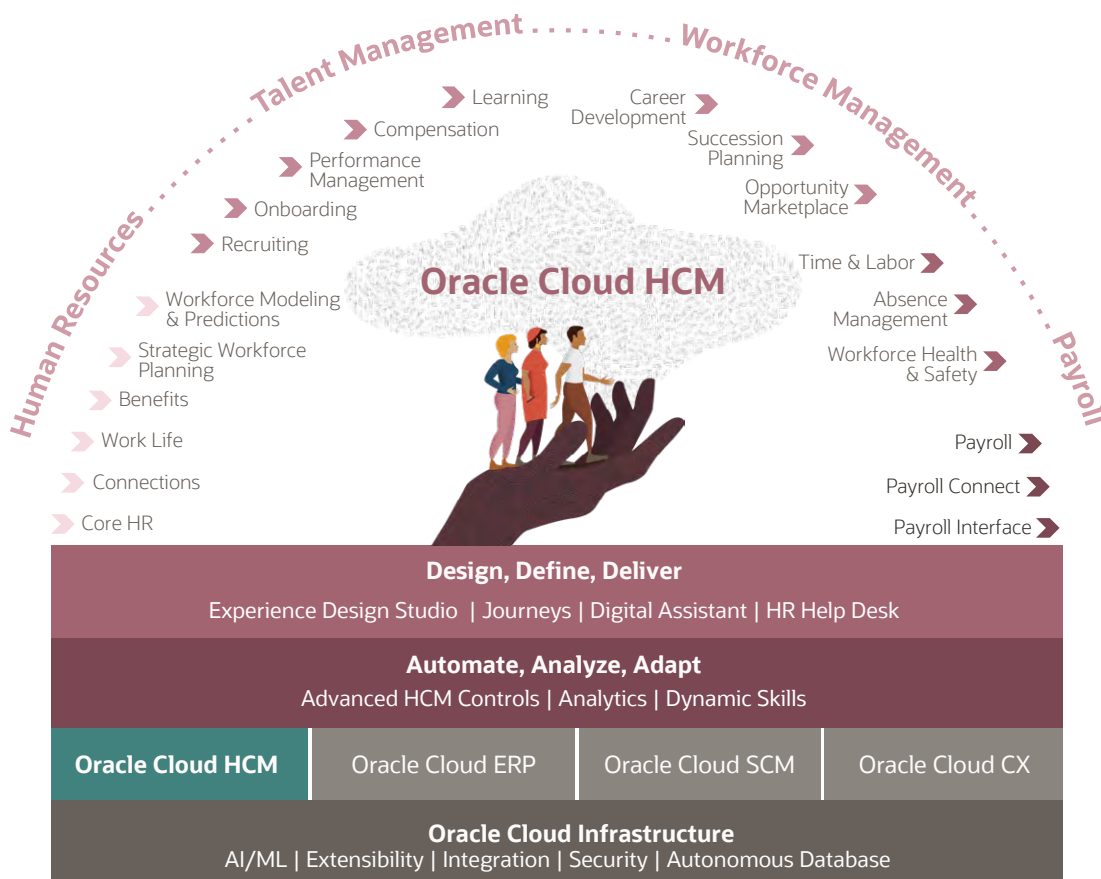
Human Resources . . . . . . Talent Management . . . . . . . . Workforce Management . . . . . Payroll

Learning
Compensation
Performance Management
Onboarding
Recruiting
Workforce Modeling & Predictions
Strategic Workforce Planning
Benefits
Work Life
Connections
Core HR

Career Development
Succession Planning
Opportunity Marketplace
Time & Labor
Absence Management
Workforce Health & Safety
Payroll
Payroll Connect
Payroll Interface

Oracle Cloud HCM

Design, Define, Deliver
Experience Design Studio | Journeys | Digital Assistant | HR Help Desk

Automate, Analyze, Adapt
Advanced HCM Controls | Analytics | Dynamic Skills

| Oracle Cloud HCM | Oracle Cloud ERP | Oracle Cloud SCM | Oracle Cloud CX |
|---|---|---|---|

Oracle Cloud Infrastructure
AI/ML | Extensibility | Integration | Security | Autonomous Database